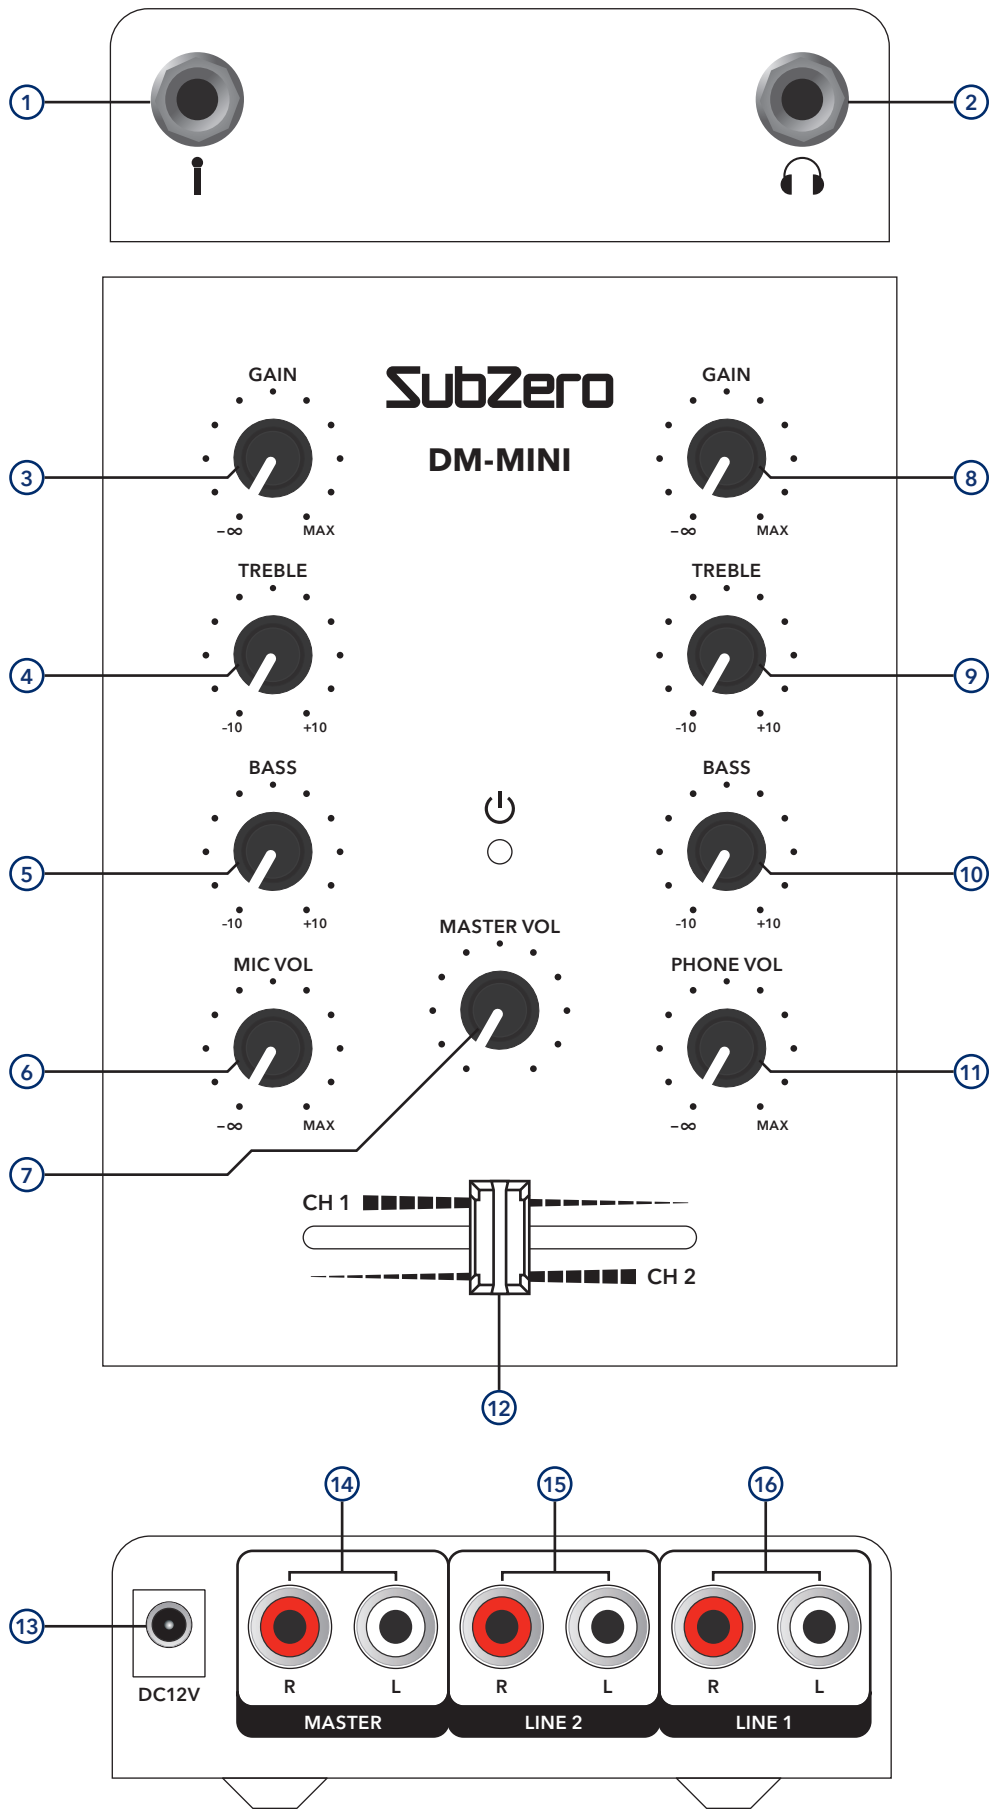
1

2

SubZero

DM-MINI

GAIN

$-\infty$ MAX

3

TREBLE

-10 +10

4

BASS

-10 +10

5

MIC VOL

$-\infty$ MAX

6

7

GAIN

$-\infty$ MAX

8

TREBLE

-10 +10

9

BASS

-10 +10

10

PHONE VOL

$-\infty$ MAX

11

MASTER VOL

CH 1

CH 2

12

14

15

16

13

DC12V

R L

MASTER

R L

LINE 2

R L

LINE 1